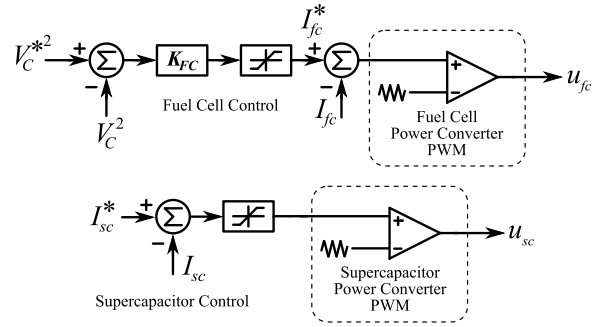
$V_C^{*2}$ + $\Sigma$ − $V_C^2$ $K_{FC}$ $I_{fc}^*$ + $\Sigma$ $I_{fc}$ + − $u_{fc}$

Fuel Cell Control

Fuel Cell Power Converter PWM

$I_{sc}^*$ + $\Sigma$ − $I_{sc}$ + − $u_{sc}$

Supercapacitor Control

Supercapacitor Power Converter PWM